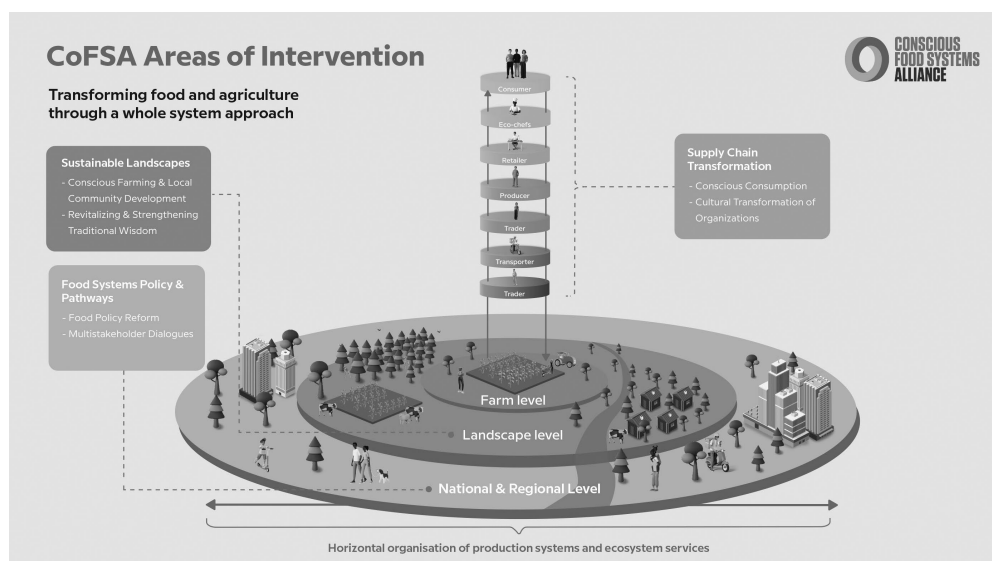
CoFSA Areas of Intervention

Transforming food and agriculture through a whole system approach

CONSCIOUS FOOD SYSTEMS ALLIANCE

Sustainable Landscapes
- Conscious Farming & Local Community Development
- Revitalizing & Strengthening Traditional Wisdom

Food Systems Policy & Pathways
- Food Policy Reform
- Multistakeholder Dialogues

Consumer
Eco-chefs
Retailer
Producer
Trader
Transporter
Trader

Supply Chain Transformation
- Conscious Consumption
- Cultural Transformation of Organizations

Farm level
Landscape level
National & Regional Level

Horizontal organisation of production systems and ecosystem services